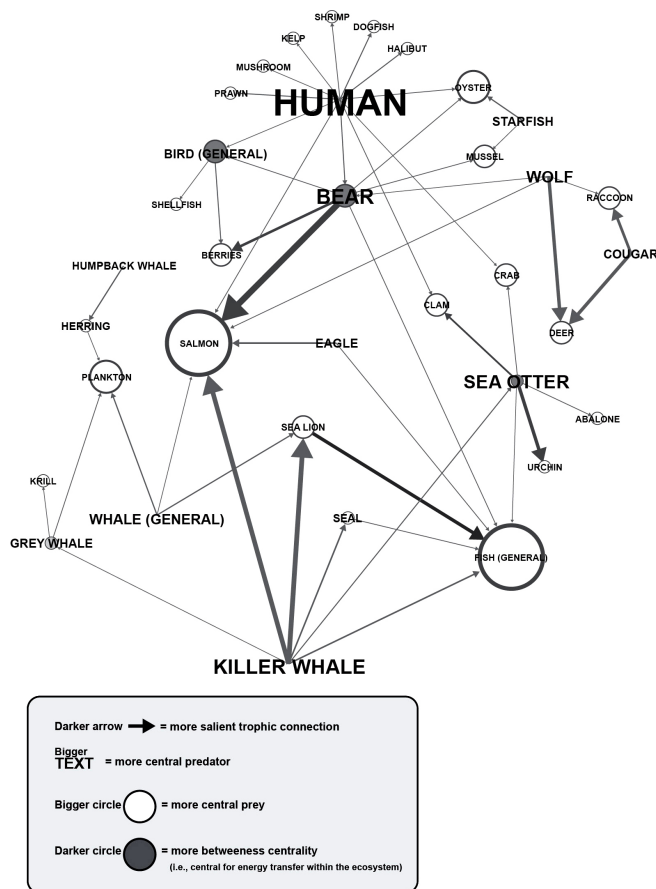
SHRIMP
DOGFISH
KELP
HALIBUT
MUSHROOM
PRAWN
HUMAN
OYSTER
STARFISH
BIRD (GENERAL)
MUSSEL
BEAR
WOLF
RACCOON
SHELLFISH
BERRIES
COUGAR
HUMPBACK WHALE
CRAB
CLAM
HERRING
DEER
SALMON
EAGLE
PLANKTON
SEA OTTER
ABALONE
SEA LION
URCHIN
KRILL
WHALE (GENERAL)
SEAL
GREY WHALE
FISH (GENERAL)
KILLER WHALE

Darker arrow = more salient trophic connection

Bigger TEXT = more central predator

Bigger circle = more central prey

Darker circle = more betweeness centrality
(i.e., central for energy transfer within the ecosystem)